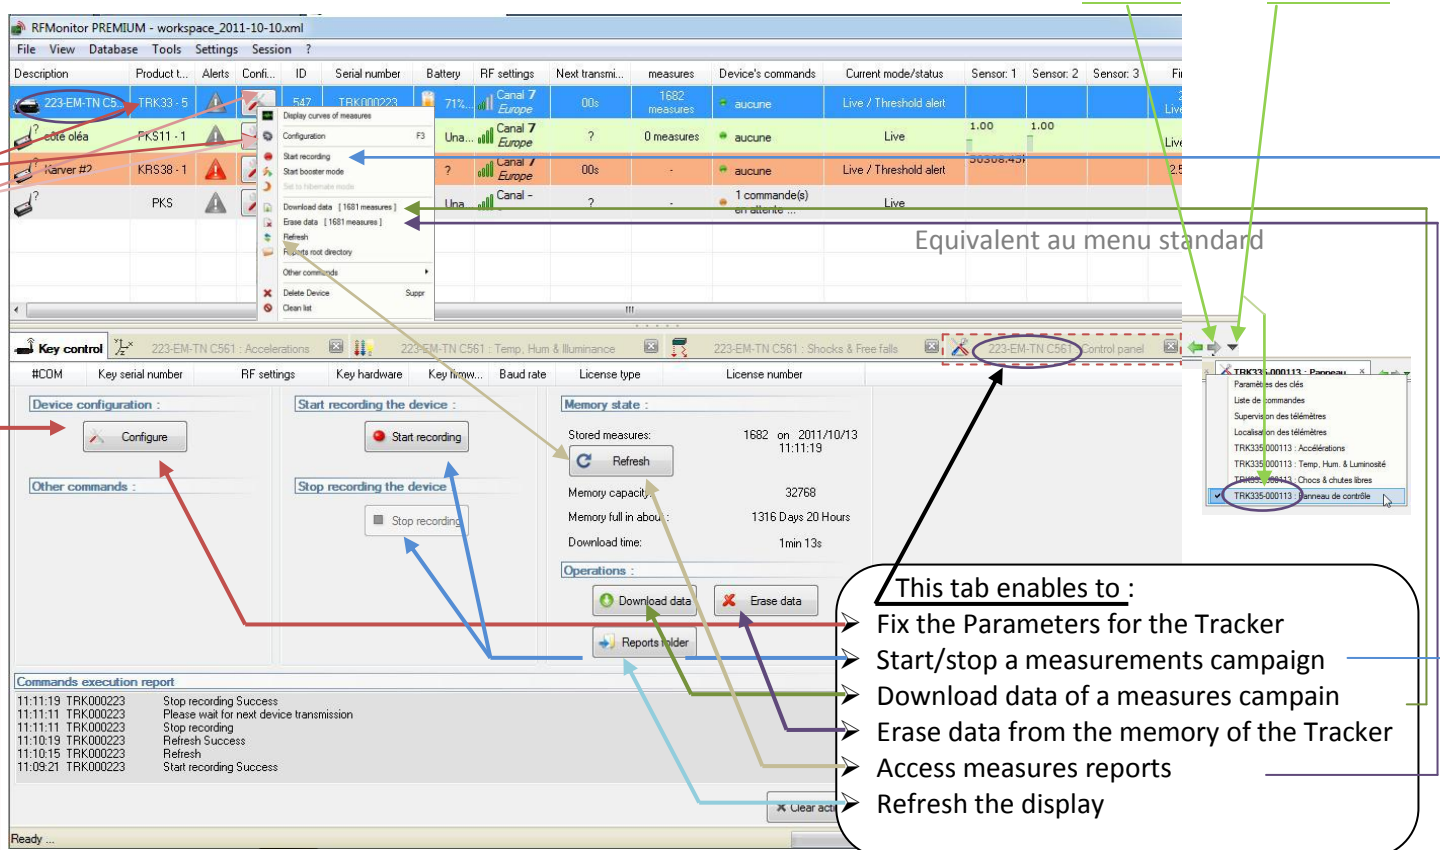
RFMonitor PREMIUM - workspace_2011-10-10.xml

File View Database Tools Settings Session ?

| Description | Product t... | Alerts | Confi... | ID | Serial number | Battery | RF settings | Next transmi... | measures | Device's commands | Current mode/status | Sensor: 1 | Sensor: 2 | Sensor: 3 | Fi |
|---|---|---|---|---|---|---|---|---|---|---|---|---|---|---|---|
| 223-EM-TN C5... | TRK33 - 5 | | | 547 | TRK000223 | 71% | Canal 7 Europe | 00s | 1682 measures | aucune | Live / Threshold alert | | | | Live |
| côte oléa | PKS11 - 1 | | | | | Una... | Canal 7 Europe | ? | 0 measures | aucune | Live | 1.00 | 1.00 | | Live |
| Karver #2 | KRS38 - 1 | | | | | ? | Canal 7 Europe | 00s | - | aucune | Live / Threshold alert | 30308.45 | | | 2.5 |
| | PKS | | | | | Una... | Canal - | ? | - | 1 commande(s) en attente ... | Live | | | | |

Display curves of measures
Configuration F3
Start recording
Start booster mode
Set to hibernate mode
Download data [1681 measures]
Erase data [1681 measures]
Refresh
Reports root directory
Other commands
Delete Device Suppr
Clean list

Equivalent au menu standard

Key control 223-EM-TN C561 : Accelerations 223-EM-TN C561 : Temp, Hum & Illuminance 223-EM-TN C561 : Shocks & Free falls 223-EM-TN C561 : Control panel

TRK335-000113 : Panneau
Paramètres des clés
Liste de commandes
Supervision des télémètres
Localisation des télémètres
TRK335-000113 : Accélérations
TRK335-000113 : Temp, Hum. & Luminosité
TRK335-000113 : Chocs & chutes libres
TRK335-000113 : Panneau de contrôle

#COM Key serial number RF settings Key hardware Key firmw... Baud rate License type License number

Device configuration :
Configure

Other commands :

Start recording the device :
Start recording

Stop recording the device
Stop recording

Memory state :
Stored measures: 1682 on 2011/10/13 11:11:19
Refresh
Memory capacity : 32768
Memory full in about : 1316 Days 20 Hours
Download time: 1min 13s

Operations :
Download data
Erase data
Reports folder

Commands execution report
11:11:19 TRK000223 Stop recording Success
11:11:11 TRK000223 Please wait for next device transmission
11:11:11 TRK000223 Stop recording
11:10:19 TRK000223 Refresh Success
11:10:15 TRK000223 Refresh
11:09:21 TRK000223 Start recording Success

Clear acti

Ready ...

This tab enables to :
Fix the Parameters for the Tracker
Start/stop a measurements campaign
Download data of a measures campain
Erase data from the memory of the Tracker
Access measures reports
Refresh the display